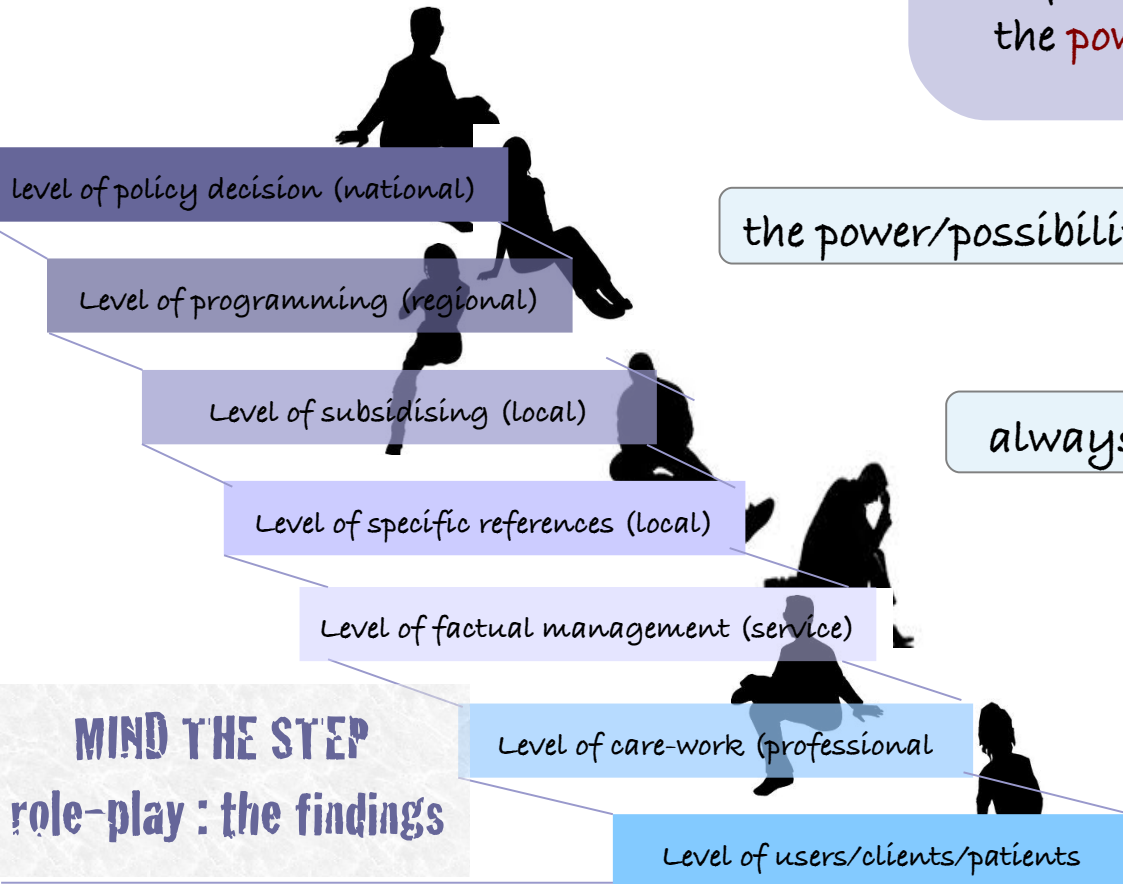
the po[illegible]

the power/possibili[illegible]

always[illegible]

level of policy decision (national)

Level of programming (regional)

Level of subsidising (local)

Level of specific references (local)

Level of factual management (service)

Level of care-work (professional

Level of users/clients/patients

MIND THE STEP
role-play : the findings